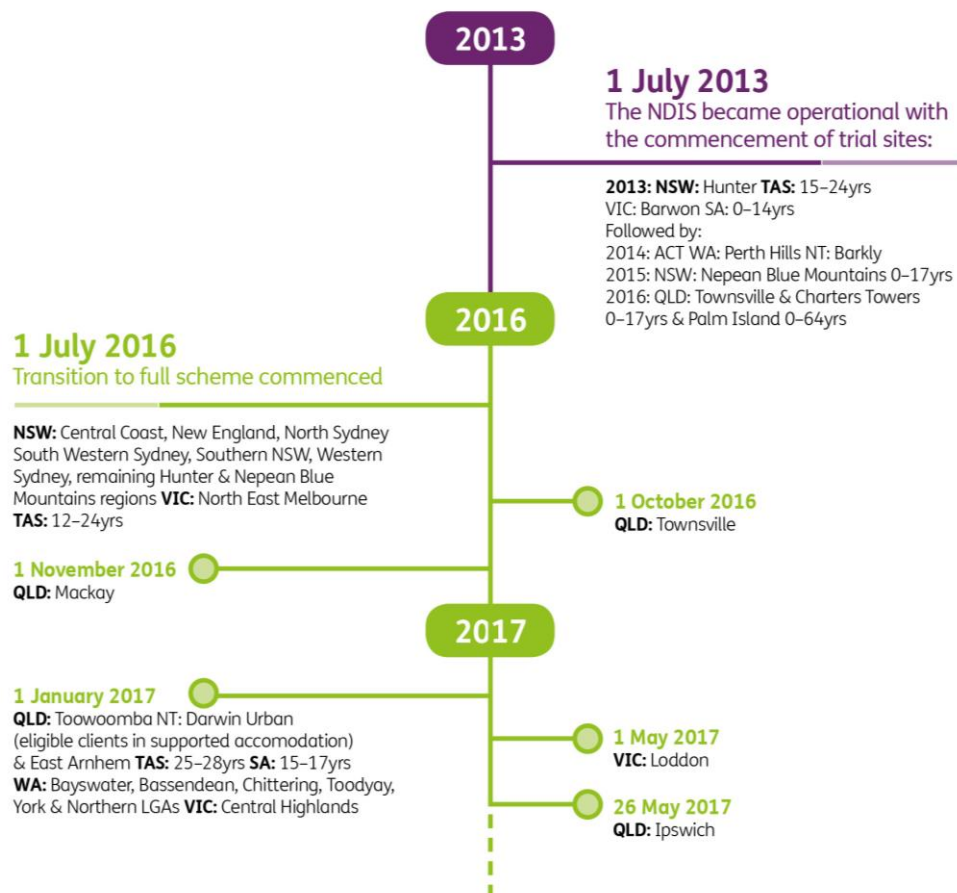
2013

1 July 2013
The NDIS became operational with the commencement of trial sites:

2013: NSW: Hunter TAS: 15–24yrs
VIC: Barwon SA: 0–14yrs
Followed by:
2014: ACT WA: Perth Hills NT: Barkly
2015: NSW: Nepean Blue Mountains 0–17yrs
2016: QLD: Townsville & Charters Towers 0–17yrs & Palm Island 0–64yrs

2016

1 July 2016
Transition to full scheme commenced

NSW: Central Coast, New England, North Sydney South Western Sydney, Southern NSW, Western Sydney, remaining Hunter & Nepean Blue Mountains regions VIC: North East Melbourne TAS: 12–24yrs

1 October 2016
QLD: Townsville

1 November 2016
QLD: Mackay

2017

1 January 2017
QLD: Toowoomba NT: Darwin Urban (eligible clients in supported accomodation) & East Arnhem TAS: 25–28yrs SA: 15–17yrs
WA: Bayswater, Bassendean, Chittering, Toodyay, York & Northern LGAs VIC: Central Highlands

1 May 2017
VIC: Loddon

26 May 2017
QLD: Ipswich